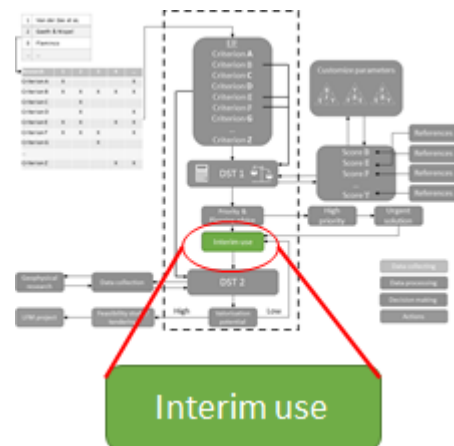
1 Van der Gee et al.
2 Geeth & Kroyel
3 Flamisca

Criterion A
Criterion B
Criterion C
Criterion D
Criterion E
Criterion F
Criterion G
Criterion Z

CF
Criterion A
Criterion B
Criterion C
Criterion D
Criterion E
Criterion F
Criterion G
...
Criterion Z

DST 1

Customize parameters

Score A
Score B
Score C
Score D
...
Score Y

References
References
References
References

Priority & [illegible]

High priority

Urgent solution

Interim use

Geophysical research

Data collection

DST 2

LTM project

Feasibility study tendering

High

Valorisation potential

Low

Data collecting
Data processing
Decision making
Actions

Interim use